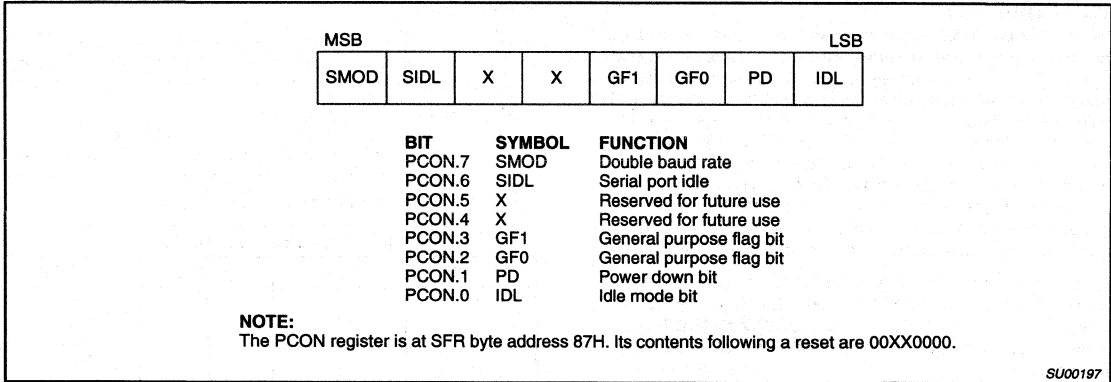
MSB LSB

| SMOD | SIDL | X | X | GF1 | GF0 | PD | IDL |
|---|---|---|---|---|---|---|---|

| BIT | SYMBOL | FUNCTION |
|---|---|---|
| PCON.7 | SMOD | Double baud rate |
| PCON.6 | SIDL | Serial port idle |
| PCON.5 | X | Reserved for future use |
| PCON.4 | X | Reserved for future use |
| PCON.3 | GF1 | General purpose flag bit |
| PCON.2 | GF0 | General purpose flag bit |
| PCON.1 | PD | Power down bit |
| PCON.0 | IDL | Idle mode bit |

NOTE:
The PCON register is at SFR byte address 87H. Its contents following a reset are 00XX0000.

SU00197